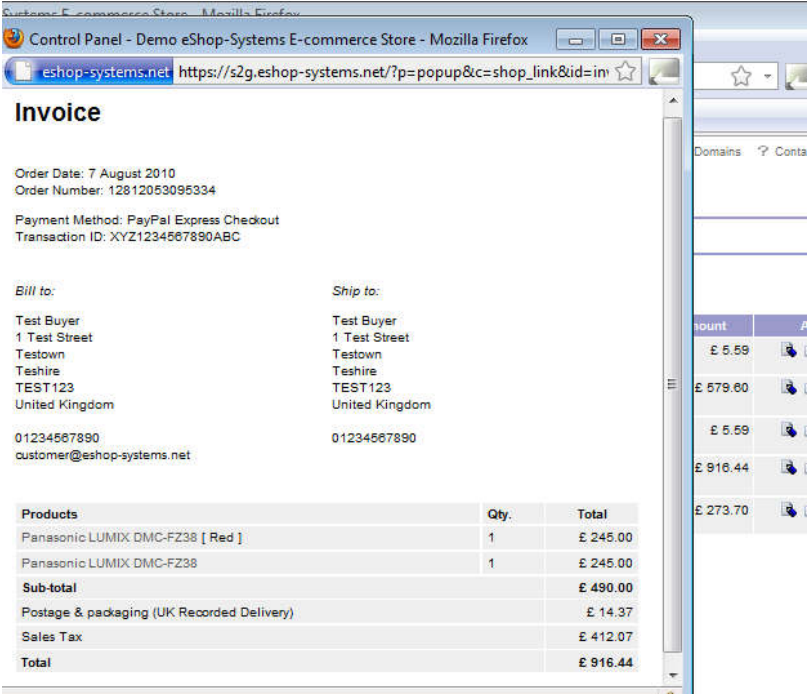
Systems E-commerce Store - Mozilla Firefox

Control Panel - Demo eShop-Systems E-commerce Store - Mozilla Firefox

eshop-systems.net https://s2g.eshop-systems.net/?p=popup&c=shop_link&id=in

# Invoice

Order Date: 7 August 2010
Order Number: 12812053095334

Payment Method: PayPal Express Checkout
Transaction ID: XYZ1234567890ABC

Bill to:

Test Buyer
1 Test Street
Testown
Teshire
TEST123
United Kingdom

01234567890
customer@eshop-systems.net

Ship to:

Test Buyer
1 Test Street
Testown
Teshire
TEST123
United Kingdom

01234567890

| Products | Qty. | Total |
|---|---|---|
| Panasonic LUMIX DMC-FZ38 [ Red ] | 1 | £ 245.00 |
| Panasonic LUMIX DMC-FZ38 | 1 | £ 245.00 |
| Sub-total | | £ 490.00 |
| Postage & packaging (UK Recorded Delivery) | | £ 14.37 |
| Sales Tax | | £ 412.07 |
| Total | | £ 916.44 |

Domains ? Conta

nount
£ 5.59
£ 579.60
£ 5.59
£ 916.44
£ 273.70